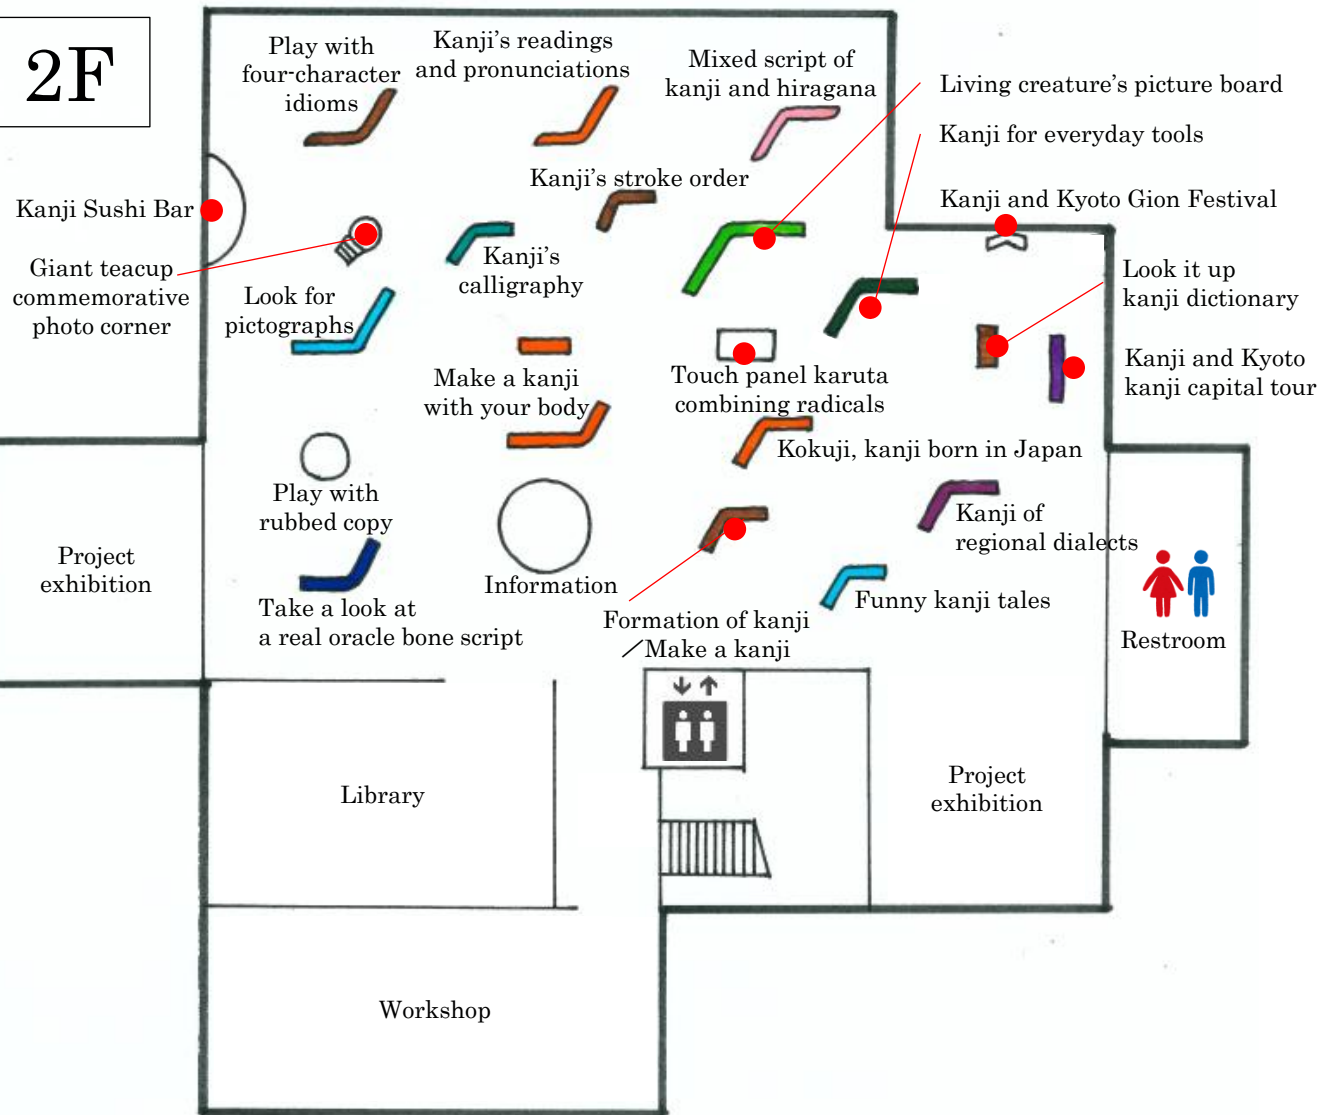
2F

Play with four-character idioms

Kanji's readings and pronunciations

Mixed script of kanji and hiragana

Living creature's picture board

Kanji for everyday tools

Kanji's stroke order

Kanji Sushi Bar

Kanji and Kyoto Gion Festival

Giant teacup commemorative photo corner

Kanji's calligraphy

Look it up kanji dictionary

Look for pictographs

Kanji and Kyoto kanji capital tour

Make a kanji with your body

Touch panel karuta combining radicals

Kokuji, kanji born in Japan

Play with rubbed copy

Kanji of regional dialects

Project exhibition

Information

Restroom

Funny kanji tales

Take a look at a real oracle bone script

Formation of kanji ／Make a kanji

Library

Project exhibition

Workshop